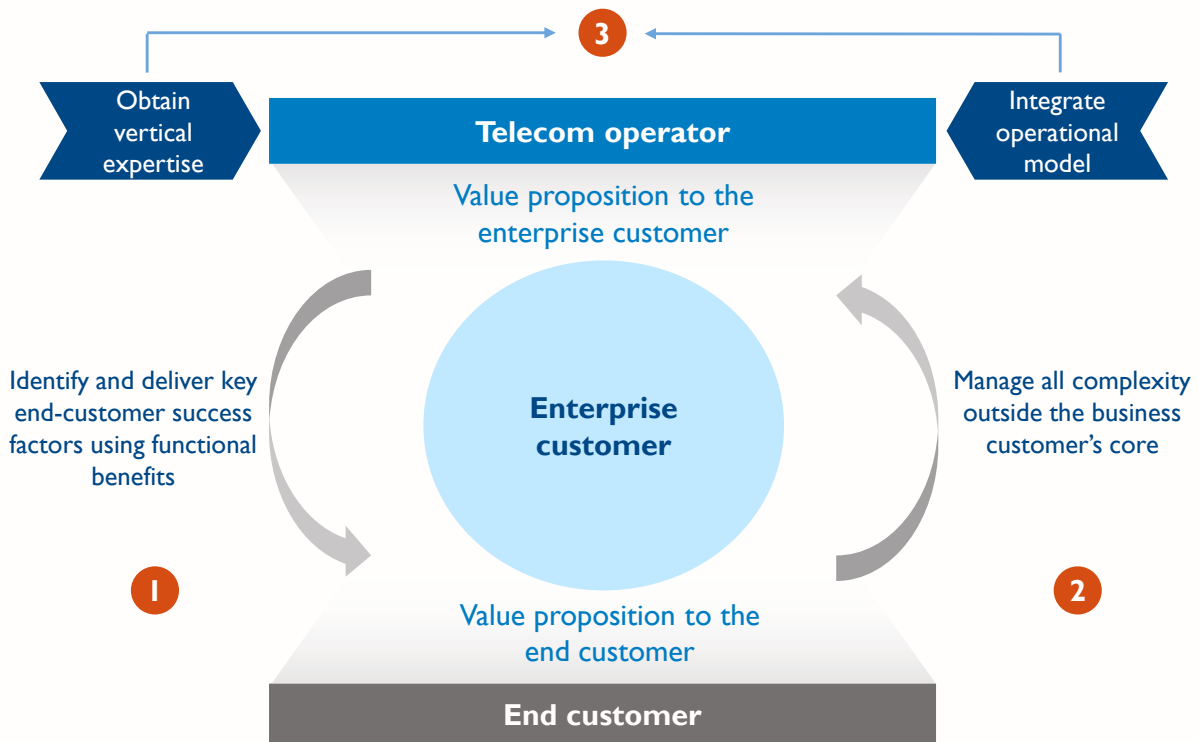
3

Obtain vertical expertise

Telecom operator

Integrate operational model

Value proposition to the enterprise customer

Identify and deliver key end-customer success factors using functional benefits

Enterprise customer

Manage all complexity outside the business customer's core

1

2

Value proposition to the end customer

End customer